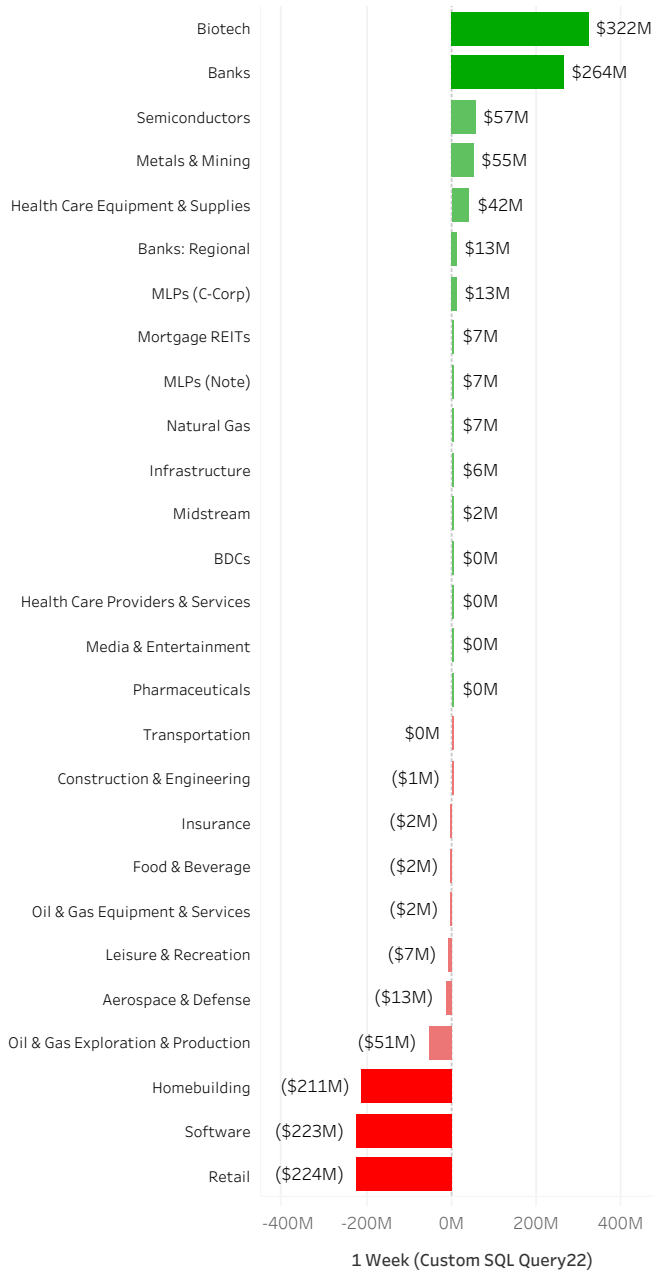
| Category | 1 Week |
|---|---|
| Biotech | \$322M |
| Banks | \$264M |
| Semiconductors | \$57M |
| Metals & Mining | \$55M |
| Health Care Equipment & Supplies | \$42M |
| Banks: Regional | \$13M |
| MLPs (C-Corp) | \$13M |
| Mortgage REITs | \$7M |
| MLPs (Note) | \$7M |
| Natural Gas | \$7M |
| Infrastructure | \$6M |
| Midstream | \$2M |
| BDCs | \$0M |
| Health Care Providers & Services | \$0M |
| Media & Entertainment | \$0M |
| Pharmaceuticals | \$0M |
| Transportation | \$0M |
| Construction & Engineering | (\$1M) |
| Insurance | (\$2M) |
| Food & Beverage | (\$2M) |
| Oil & Gas Equipment & Services | (\$2M) |
| Leisure & Recreation | (\$7M) |
| Aerospace & Defense | (\$13M) |
| Oil & Gas Exploration & Production | (\$51M) |
| Homebuilding | (\$211M) |
| Software | (\$223M) |
| Retail | (\$224M) |

-400M -200M 0M 200M 400M

1 Week (Custom SQL Query22)